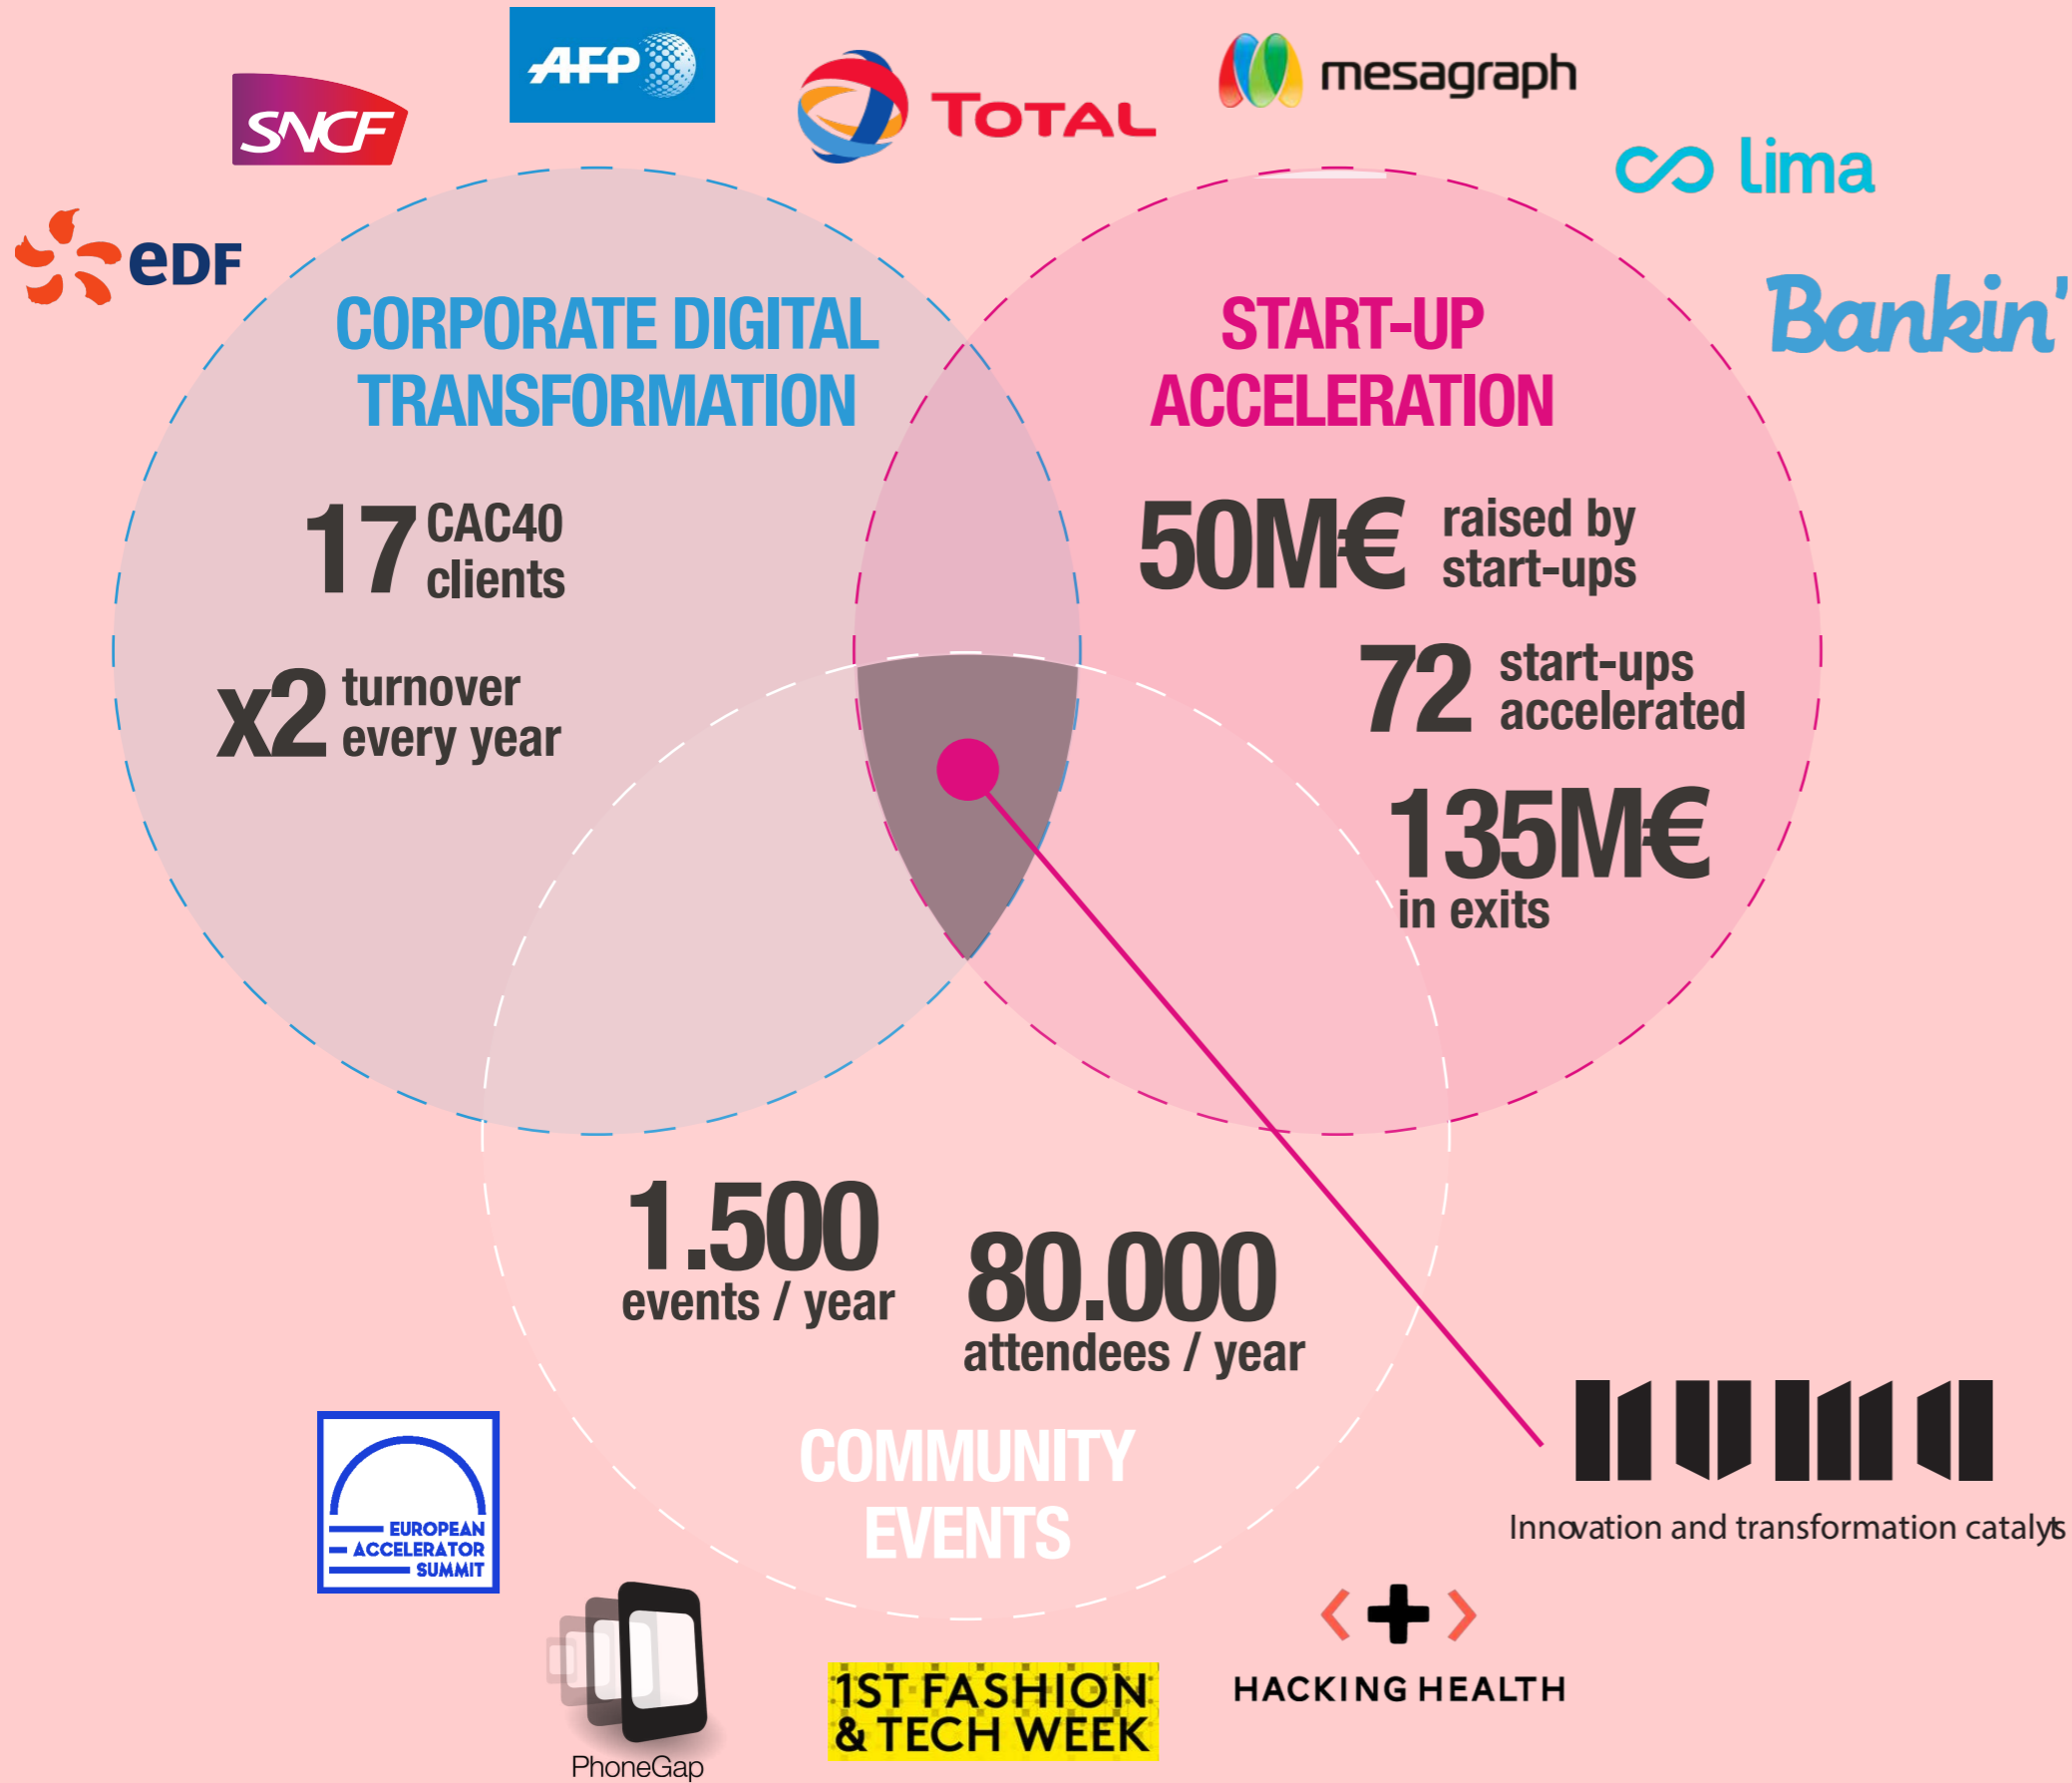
SNCF

AFP

TOTAL

mesagraph

lima

Bankin'

EDF

CORPORATE DIGITAL TRANSFORMATION

17 CAC40 clients

x2 turnover every year

START-UP ACCELERATION

50M€ raised by start-ups

72 start-ups accelerated

135M€ in exits

1.500 events / year

80.000 attendees / year

COMMUNITY EVENTS

Innovation and transformation catalyts

EUROPEAN ACCELERATOR SUMMIT

PhoneGap

1ST FASHION & TECH WEEK

HACKING HEALTH